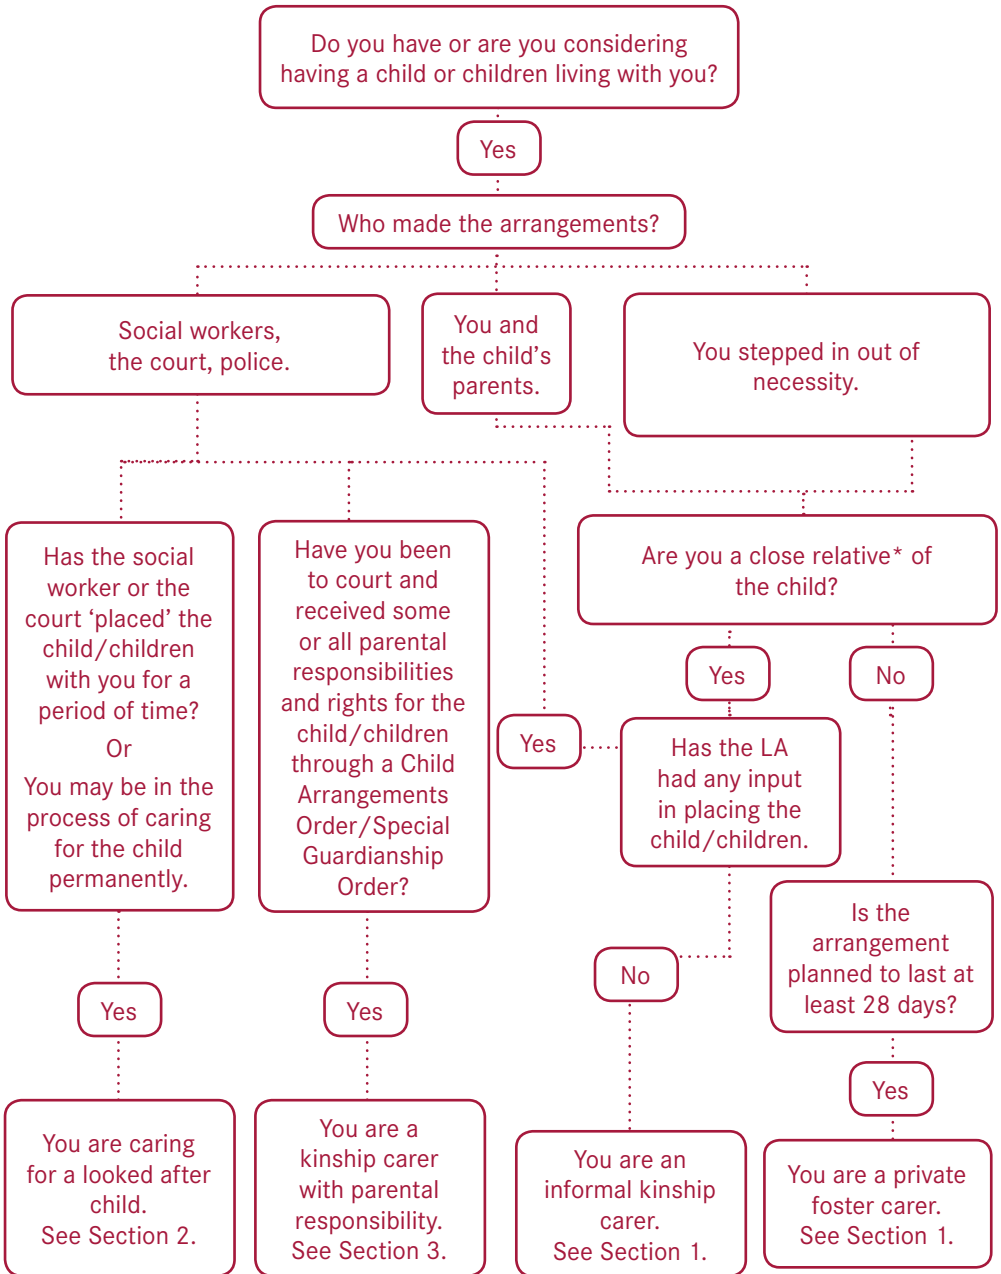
Do you have or are you considering having a child or children living with you?

Yes

Who made the arrangements?

Social workers, the court, police.

You and the child's parents.

You stepped in out of necessity.

Has the social worker or the court 'placed' the child/children with you for a period of time?
Or
You may be in the process of caring for the child permanently.

Have you been to court and received some or all parental responsibilities and rights for the child/children through a Child Arrangements Order/Special Guardianship Order?

Yes

Are you a close relative* of the child?

Yes

No

Has the LA had any input in placing the child/children.

Is the arrangement planned to last at least 28 days?

No

Yes

Yes

Yes

You are caring for a looked after child.
See Section 2.

You are a kinship carer with parental responsibility.
See Section 3.

You are an informal kinship carer.
See Section 1.

You are a private foster carer.
See Section 1.